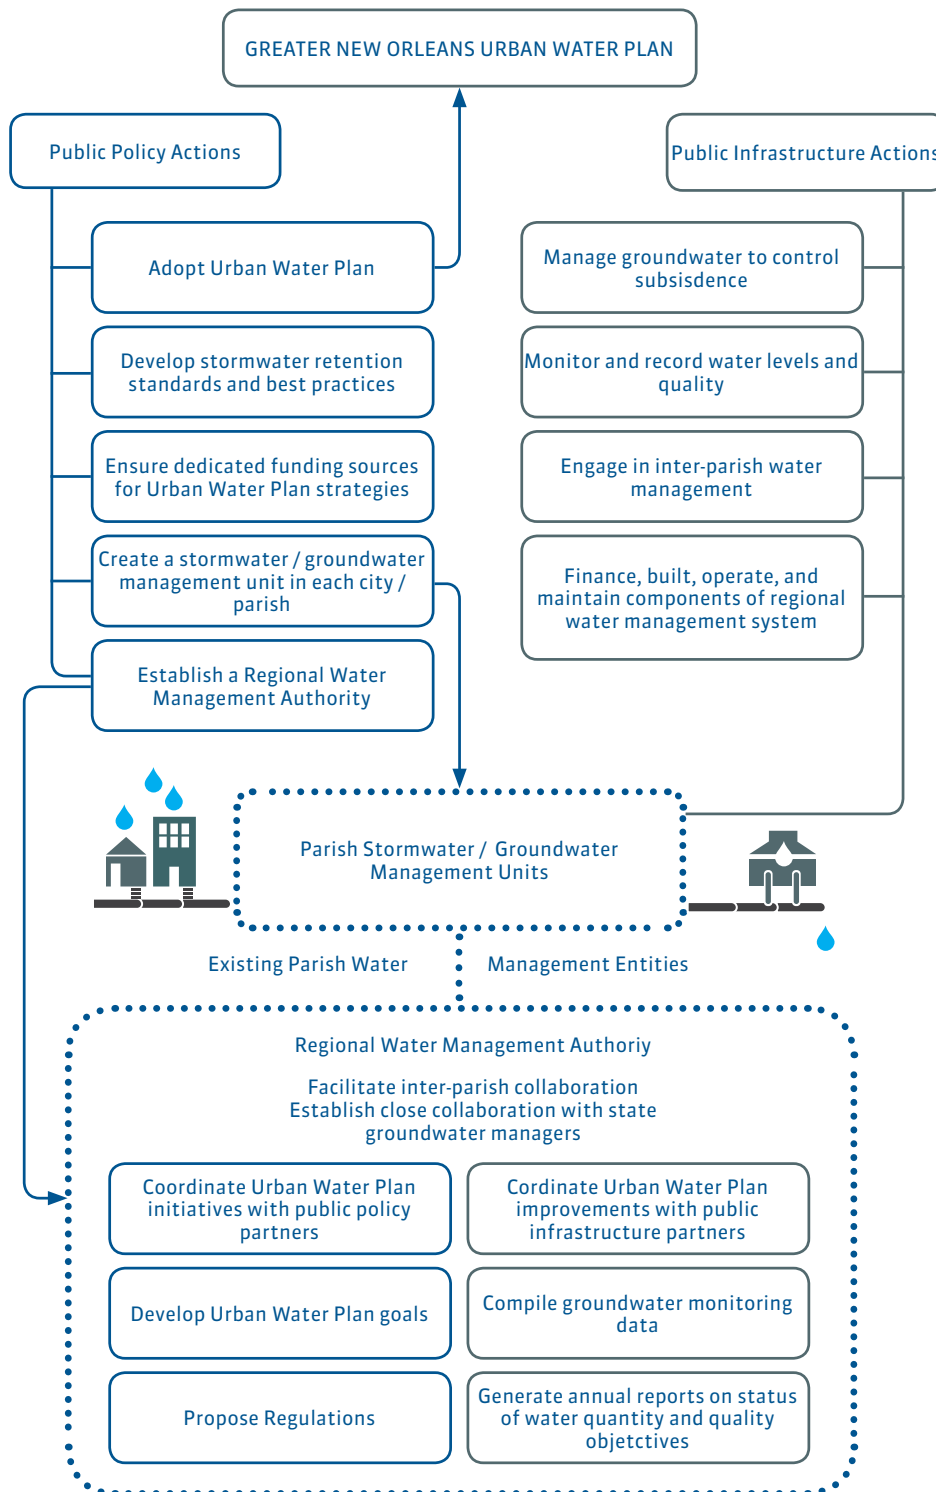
GREATER NEW ORLEANS URBAN WATER PLAN

Public Policy Actions

Adopt Urban Water Plan

Develop stormwater retention standards and best practices

Ensure dedicated funding sources for Urban Water Plan strategies

Create a stormwater / groundwater management unit in each city / parish

Establish a Regional Water Management Authority

Public Infrastructure Actions

Manage groundwater to control subsidence

Monitor and record water levels and quality

Engage in inter-parish water management

Finance, built, operate, and maintain components of regional water management system

Parish Stormwater / Groundwater Management Units

Existing Parish Water

Management Entities

Regional Water Management Authoriy

Facilitate inter-parish collaboration
Establish close collaboration with state groundwater managers

Coordinate Urban Water Plan initiatives with public policy partners

Cordinate Urban Water Plan improvements with public infrastructure partners

Develop Urban Water Plan goals

Compile groundwater monitoring data

Propose Regulations

Generate annual reports on status of water quantity and quality objetctives